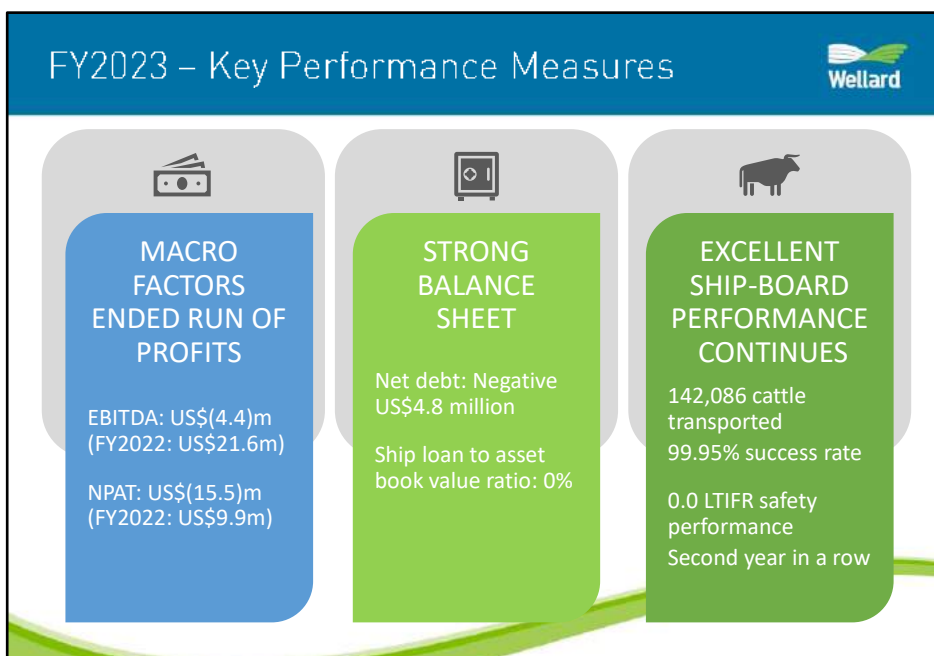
FY2023 – Key Performance Measures

Wellard

MACRO FACTORS ENDED RUN OF PROFITS

EBITDA: US$(4.4)m (FY2022: US$21.6m)

NPAT: US$(15.5)m (FY2022: US$9.9m)

STRONG BALANCE SHEET

Net debt: Negative US$4.8 million

Ship loan to asset book value ratio: 0%

EXCELLENT SHIP-BOARD PERFORMANCE CONTINUES

142,086 cattle transported

99.95% success rate

0.0 LTIFR safety performance

Second year in a row